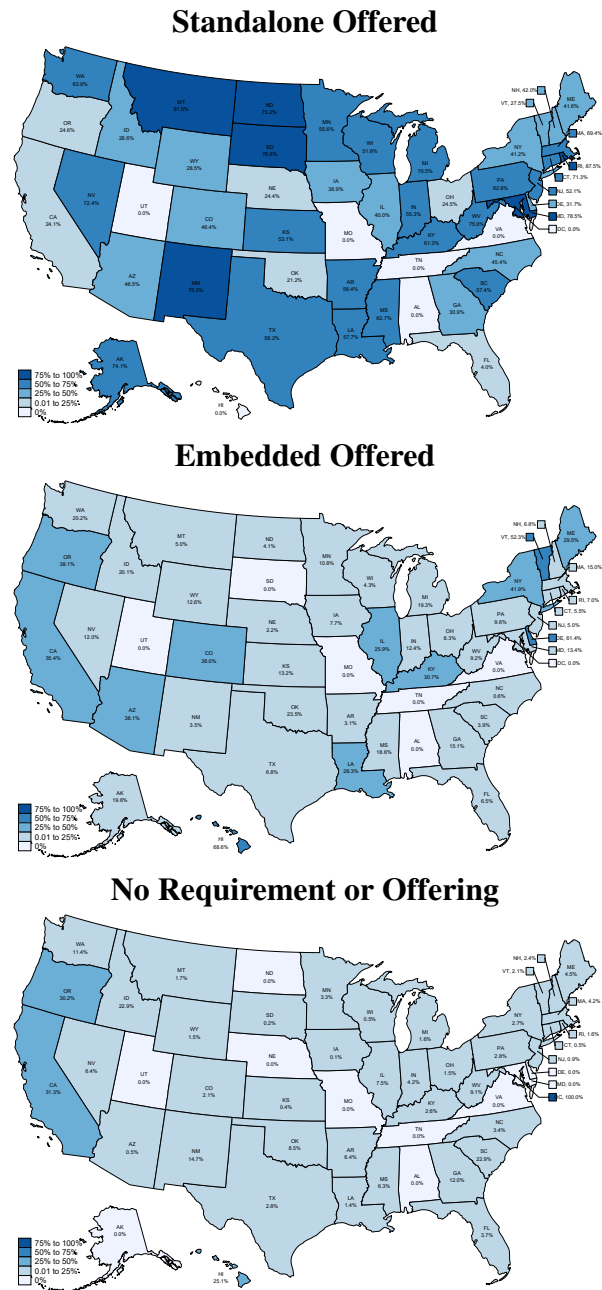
Standalone Offered

WA
63.9%

MT
81.3%

ND
78.0%

MN
60.6%

ME
41.6%

NH, 42.0%

VT, 27.5%

MA, 69.4%

OR
24.6%

ID
26.6%

SD
79.6%

WI
51.9%

MI
70.5%

NY
41.2%

RI, 87.5%

CT, 71.3%

WY
28.5%

NE
24.4%

IA
36.9%

PA
62.8%

NJ, 52.1%

DE, 31.7%

MD, 78.5%

DC, 0.0%

CA
24.1%

NV
72.4%

UT
0.0%

CO
46.4%

KS
53.1%

MO
0.0%

IL
40.0%

IN
55.3%

OH
24.5%

WV
75.1%

VA
0.0%

KY
61.3%

OK
21.2%

AZ
48.5%

NM
95.0%

AR
60.4%

TN
0.0%

NC
45.4%

SC
57.4%

MS
62.7%

AL
0.0%

GA
30.9%

TX
58.2%

LA
57.7%

FL
4.0%

AK
74.1%

HI
0.0%

75% to 100%
50% to 75%
25% to 50%
0.01 to 25%
0%

Embedded Offered

WA
20.2%

MT
5.0%

ND
4.1%

MN
10.8%

NH, 6.8%

VT, 52.3%

ME
29.5%

OR
38.1%

ID
20.1%

SD
0.0%

WI
4.3%

MI
19.3%

NY
41.9%

MA, 15.0%

RI, 7.0%

CT, 5.5%

WY
12.6%

NE
2.2%

IA
7.7%

PA
9.6%

NJ, 5.0%

DE, 61.4%

MD, 13.4%

DC, 0.0%

NV
12.0%

UT
0.0%

CO
36.0%

IL
25.9%

IN
12.4%

OH
6.3%

WV
9.2%

VA
0.0%

CA
35.4%

KS
13.2%

MO
0.0%

KY
30.7%

AZ
38.1%

NM
3.5%

OK
23.5%

AR
3.1%

TN
0.0%

NC
0.6%

SC
3.9%

MS
18.6%

AL
0.0%

GA
15.1%

TX
6.8%

LA
28.3%

FL
6.5%

AK
19.6%

HI
68.6%

75% to 100%
50% to 75%
25% to 50%
0.01 to 25%
0%

No Requirement or Offering

WA
11.4%

MT
1.7%

ND
0.0%

MN
3.3%

NH, 2.4%

VT, 2.1%

ME
4.5%

OR
30.2%

ID
22.9%

SD
0.2%

WI
0.5%

MI
1.6%

NY
2.7%

MA, 4.2%

RI, 1.6%

CT, 0.3%

WY
1.5%

NE
0.0%

IA
0.1%

PA
2.8%

NJ, 0.9%

DE, 0.0%

MD, 0.0%

DC, 100.0%

NV
8.4%

UT
0.0%

CO
2.1%

IL
7.5%

IN
4.2%

OH
1.3%

WV
3.1%

VA
0.0%

CA
31.3%

KS
0.4%

MO
0.0%

KY
2.6%

AZ
0.5%

NM
14.7%

OK
8.5%

AR
6.4%

TN
0.0%

NC
3.4%

SC
22.9%

MS
6.3%

AL
0.0%

GA
12.0%

TX
2.8%

LA
1.4%

FL
3.7%

AK
0.0%

HI
25.1%

75% to 100%
50% to 75%
25% to 50%
0.01 to 25%
0%